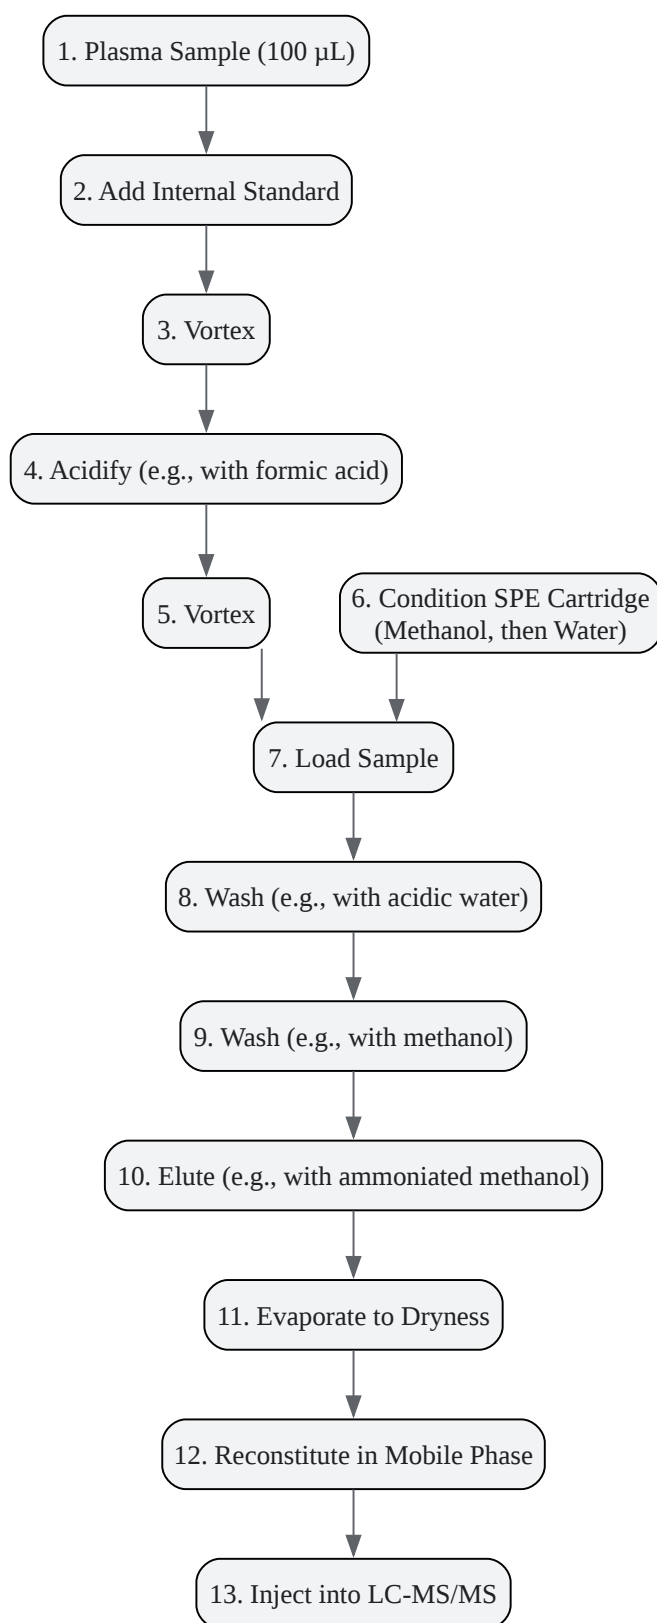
1. Plasma Sample (100 µL)

2. Add Internal Standard

3. Vortex

4. Acidify (e.g., with formic acid)

5. Vortex

6. Condition SPE Cartridge (Methanol, then Water)

7. Load Sample

8. Wash (e.g., with acidic water)

9. Wash (e.g., with methanol)

10. Elute (e.g., with ammoniated methanol)

11. Evaporate to Dryness

12. Reconstitute in Mobile Phase

13. Inject into LC-MS/MS